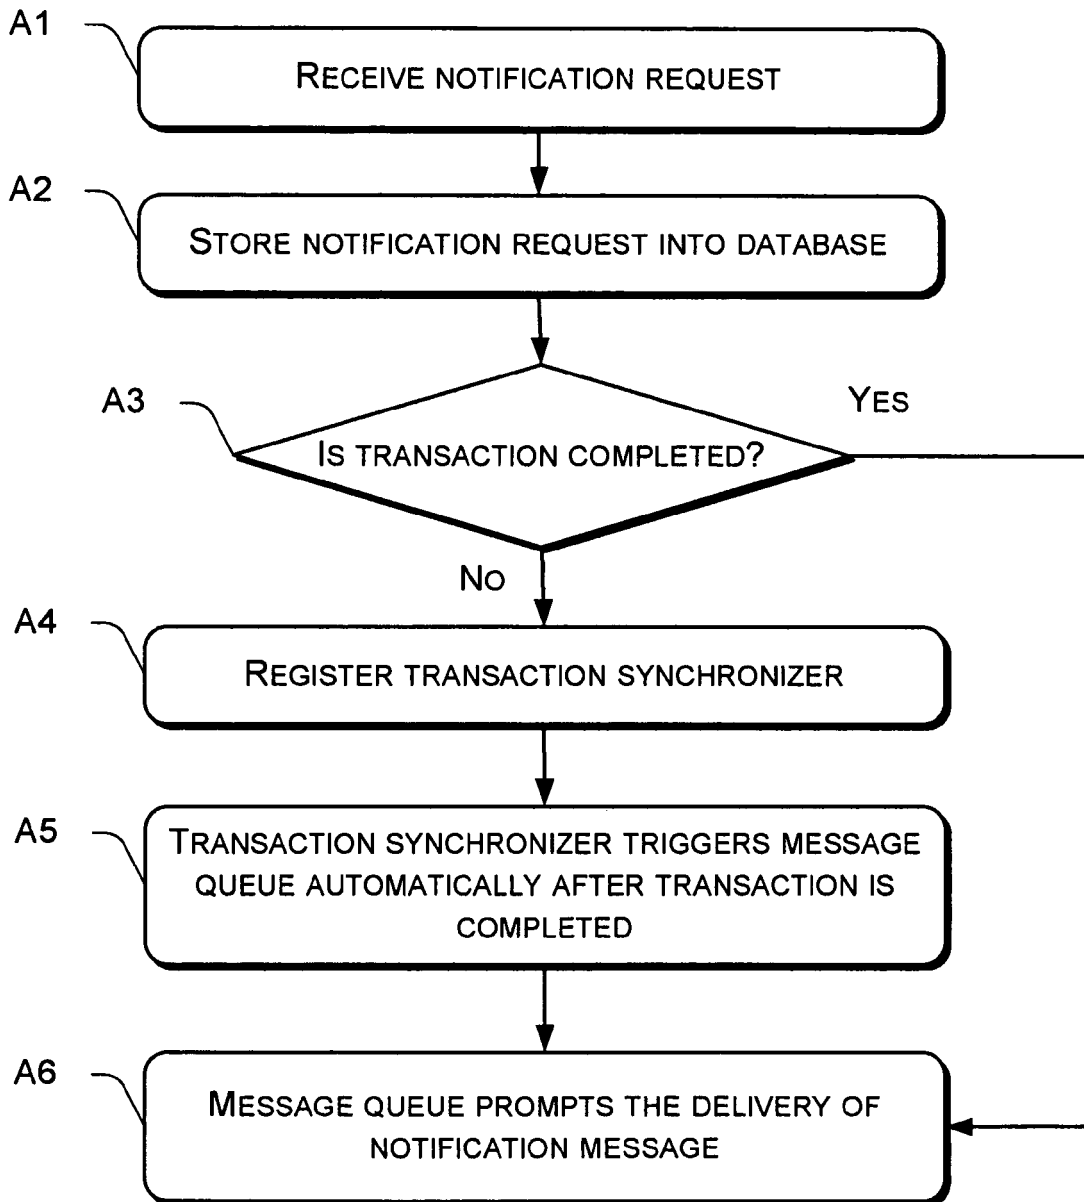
A1
RECEIVE NOTIFICATION REQUEST

A2
STORE NOTIFICATION REQUEST INTO DATABASE

A3
IS TRANSACTION COMPLETED?
YES
NO

A4
REGISTER TRANSACTION SYNCHRONIZER

A5
TRANSACTION SYNCHRONIZER TRIGGERS MESSAGE QUEUE AUTOMATICALLY AFTER TRANSACTION IS COMPLETED

A6
MESSAGE QUEUE PROMPTS THE DELIVERY OF NOTIFICATION MESSAGE